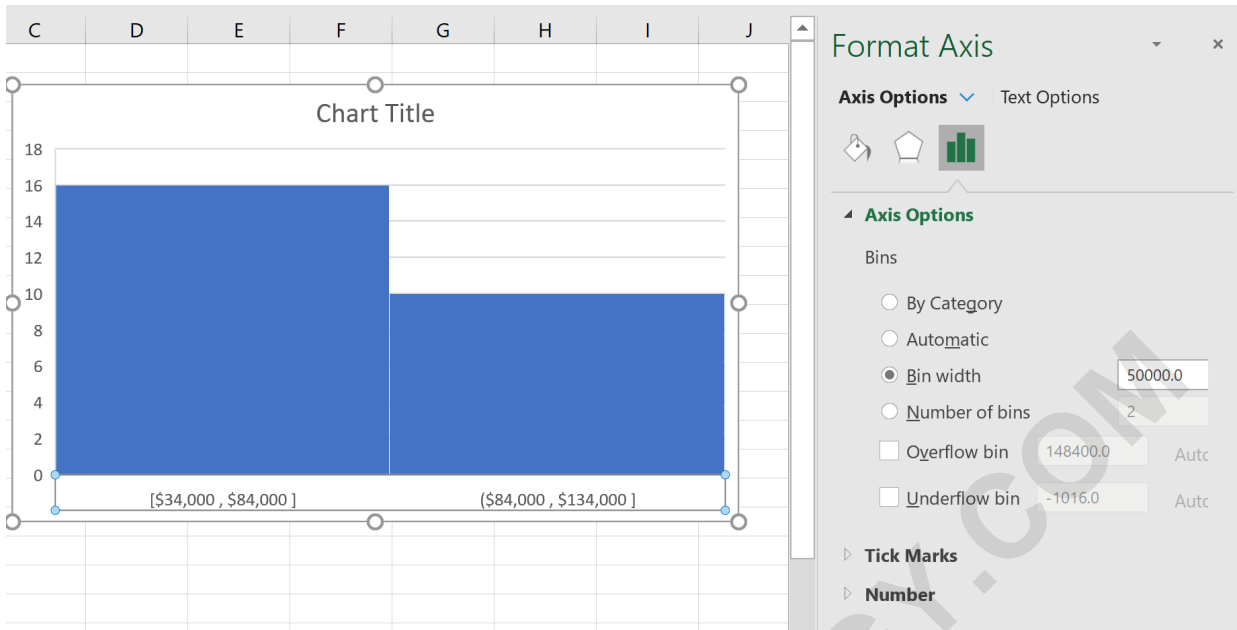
C D E F G H I J

Chart Title

18
16
14
12
10
8
6
4
2
0

[$34,000 , $84,000 ]
($84,000 , $134,000 ]

Format Axis

Axis Options
Text Options

Axis Options

Bins

By Category
Automatic
Bin width 50000.0
Number of bins 2
Overflow bin 148400.0 Auto
Underflow bin -1016.0 Auto

Tick Marks
Number

Y.COM